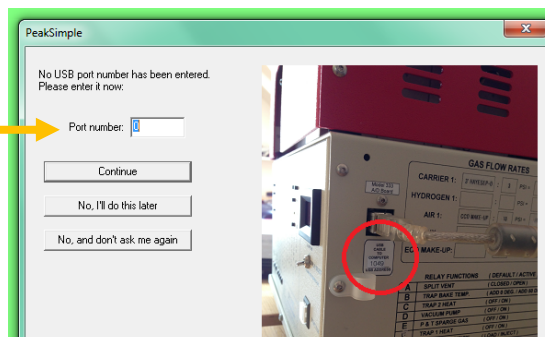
PeakSimple

x

No USB port number has been entered. Please enter it now:

Port number: 0

Continue

No, I'll do this later

No, and don't ask me again

GAS FLOW RATES

CARRIER 1:

HYDROGEN 1:

AIR 1:

ECD MAKE-UP:

Model 333 A/D Board

USB CABLE TO COMPUTER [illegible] USB ADDRESS

RELAY FUNCTIONS ( DEFAULT / ACTIVE )

| | | |
|---|---|---|
| A | SPLIT VENT | ( CLOSED / OPEN ) |
| B | TRAP BAKE TEMP | ( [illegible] ) |
| C | TRAP 2 HEAT | ( OFF / ON ) |
| D | VACUUM PUMP | ( OFF / ON ) |
| E | P & T SPARGE GAS | ( OFF / ON ) |
| F | TRAP 1 HEAT | ( OFF / ON ) |